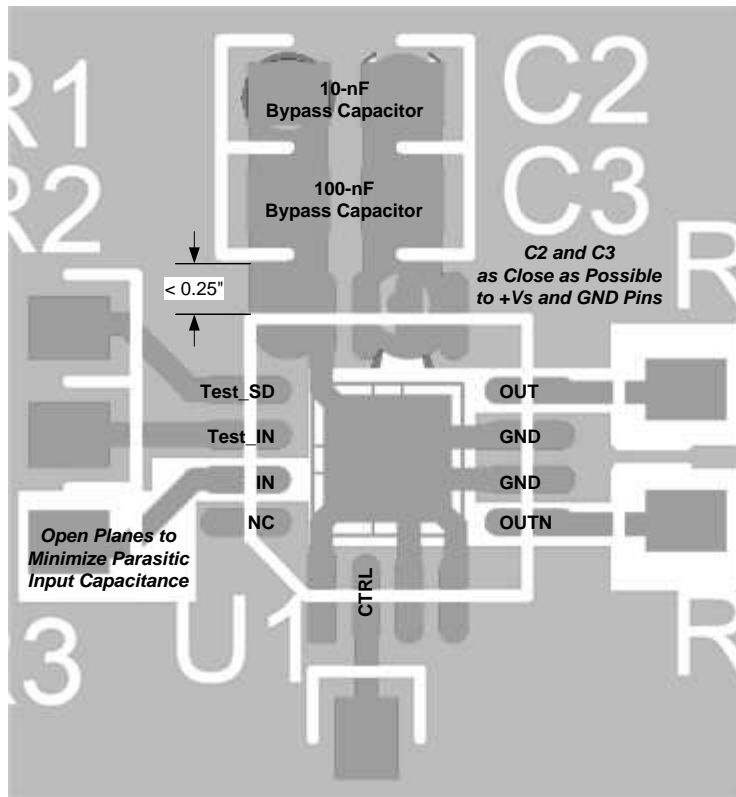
R1
R2
C2
10-nF
Bypass Capacitor
C3
100-nF
Bypass Capacitor
< 0.25"
C2 and C3
as Close as Possible
to +Vs and GND Pins
R
Test_SD
Test_IN
IN
NC
OUT
GND
GND
OUTN
Open Planes to
Minimize Parasitic
Input Capacitance
CTRL
R3
U1
R